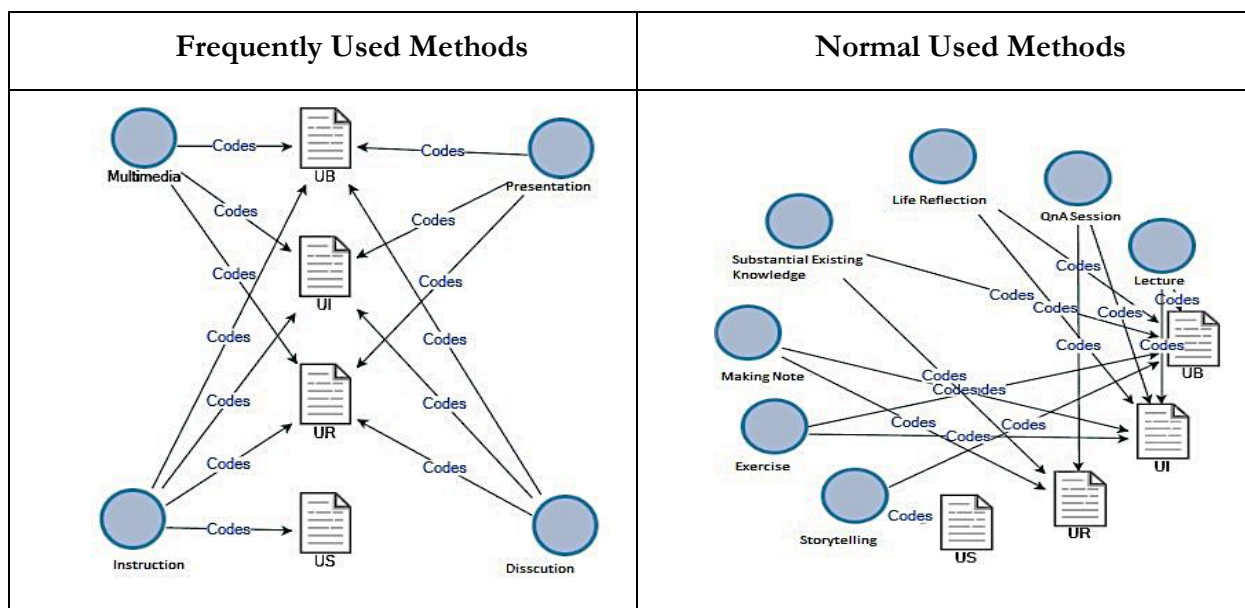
| Frequently Used Methods | Normal Used Methods |
|---|---|
| Multimedia Codes UB Codes Presentation Codes Codes UI Codes Codes Codes Codes Codes UR Codes Codes Codes Codes Codes Instruction Codes US Disscution | Life Reflection QnA Session Substantial Existing Knowledge Codes Lecture Codes Codes Codes Codes Codes Making Note Codes Codes Codes UB Codesides Exercise Codes Codes Codes UI Codes Storytelling UR US |